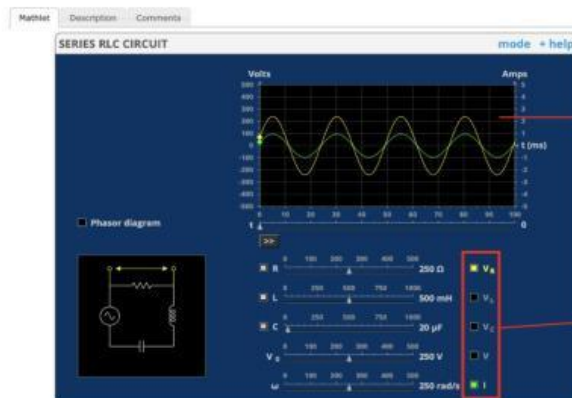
Mathlet Description Comments

SERIES RLC CIRCUIT

mode + help

Volts

Amps

500
400
300
200
100
0
-100
-200
-300
-400
-500

5
4
3
2
1
0
-1
-2
-3
-4
-5

t (ms)

0 10 20 30 40 50 60 70 80 90 100

t

0

Phasor diagram

>>

R 0 100 200 300 400 500 250 Ω

$V_R$

L 0 250 500 750 1000 500 mH

$V_L$

C 0 250 500 750 1000 20 μF

$V_C$

$V_0$ 0 100 200 300 400 500 250 V

V

ω 0 100 200 300 400 500 250 rad/s

I